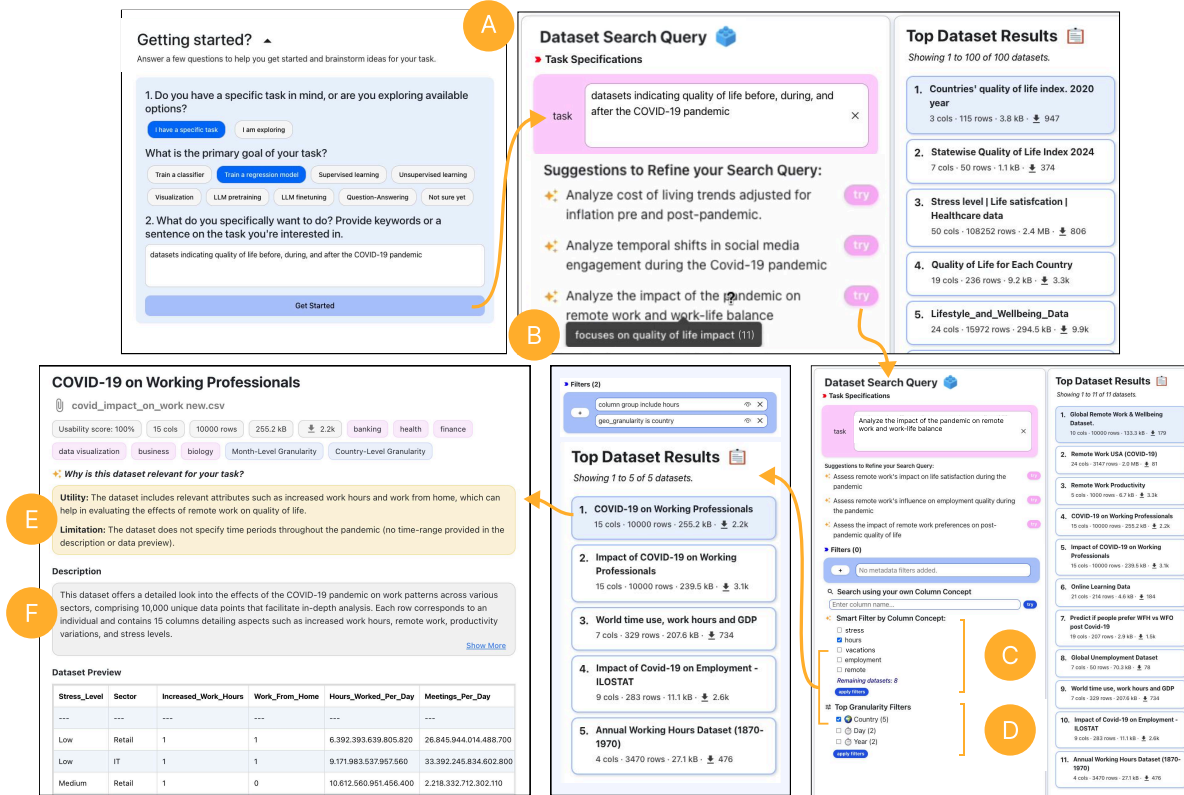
Getting started?

Answer a few questions to help you get started and brainstorm ideas for your task.

1. Do you have a specific task in mind, or are you exploring available options?

I have a specific task | I am exploring

What is the primary goal of your task?

Train a classifier | Train a regression model | Supervised learning | Unsupervised learning | Visualization | LLM pretraining | LLM finetuning | Question-Answering | Not sure yet

2. What do you specifically want to do? Provide keywords or a sentence on the task you're interested in.

datasets indicating quality of life before, during, and after the COVID-19 pandemic

Get Started

A

Dataset Search Query

Task Specifications

task | datasets indicating quality of life before, during, and after the COVID-19 pandemic

Suggestions to Refine your Search Query:

Analyze cost of living trends adjusted for inflation pre and post-pandemic. try

Analyze temporal shifts in social media engagement during the Covid-19 pandemic try

Analyze the impact of the pandemic on remote work and work-life balance try

focuses on quality of life impact (11)

Top Dataset Results

Showing 1 to 100 of 100 datasets.

1. Countries' quality of life index. 2020 year
3 cols · 115 rows · 3.8 kB · 947

2. Statewise Quality of Life Index 2024
7 cols · 50 rows · 1.1 kB · 374

3. Stress level | Life satisfcation | Healthcare data
50 cols · 108252 rows · 2.4 MB · 806

4. Quality of Life for Each Country
19 cols · 236 rows · 9.2 kB · 3.3k

5. Lifestyle_and_Wellbeing_Data
24 cols · 15972 rows · 294.5 kB · 9.9k

B

COVID-19 on Working Professionals

covid_impact_on_work new.csv

Usability score: 100% | 15 cols | 10000 rows | 255.2 kB | 2.2k | banking | health | finance | data visualization | business | biology | Month-Level Granularity | Country-Level Granularity

Why is this dataset relevant for your task?

E

Utility: The dataset includes relevant attributes such as increased work hours and work from home, which can help in evaluating the effects of remote work on quality of life.

Limitation: The dataset does not specify time periods throughout the pandemic (no time-range provided in the description or data preview).

Description

F

This dataset offers a detailed look into the effects of the COVID-19 pandemic on work patterns across various sectors, comprising 10,000 unique data points that facilitate in-depth analysis. Each row corresponds to an individual and contains 15 columns detailing aspects such as increased work hours, remote work, productivity variations, and stress levels.

Show More

Dataset Preview

| Stress_Level | Sector | Increased_Work_Hours | Work_From_Home | Hours_Worked_Per_Day | Meetings_Per_Day |
|---|---|---|---|---|---|
| --- | --- | --- | --- | --- | --- |
| Low | Retail | 1 | 1 | 6.392.393.639.805.820 | 26.845.944.014.488.700 |
| Low | IT | 1 | 1 | 9.171.983.537.957.560 | 33.392.245.834.602.800 |
| Medium | Retail | 1 | 0 | 10.612.560.951.456.400 | 2.218.332.712.302.110 |

Filters (2)

column group include hours
geo_granularity is country

Top Dataset Results

Showing 1 to 5 of 5 datasets.

1. COVID-19 on Working Professionals
15 cols · 10000 rows · 255.2 kB · 2.2k

2. Impact of COVID-19 on Working Professionals
15 cols · 10000 rows · 239.5 kB · 3.1k

3. World time use, work hours and GDP
7 cols · 329 rows · 207.6 kB · 734

4. Impact of Covid-19 on Employment - ILOSTAT
9 cols · 283 rows · 11.1 kB · 2.6k

5. Annual Working Hours Dataset (1870-1970)
4 cols · 3470 rows · 27.1 kB · 476

Dataset Search Query

Task Specifications

task | Analyze the impact of the pandemic on remote work and work-life balance

Suggestions to Refine your Search Query:

Assess remote work's impact on life satisfaction during the pandemic

Assess remote work's influence on employment quality during the pandemic

Assess the impact of remote work preferences on post-pandemic quality of life

Filters (0)

No metadata filters added.

Search using your own Column Concept

Enter column name...

Smart Filter by Column Concept:

stress
hours
vacations
employment
remote

Remaining datasets: 8

apply filters

Top Granularity Filters

Country (5)
Day (2)
Year (2)

apply filters

C

D

Top Dataset Results

Showing 1 to 11 of 11 datasets.

1. Global Remote Work & Wellbeing Dataset.
10 cols · 10000 rows · 133.3 kB · 179

2. Remote Work USA (COVID-19)
24 cols · 3147 rows · 2.0 MB · 81

3. Remote Work Productivity
5 cols · 1000 rows · 6.7 kB · 3.3k

4. COVID-19 on Working Professionals
15 cols · 10000 rows · 255.2 kB · 2.2k

5. Impact of COVID-19 on Working Professionals
15 cols · 10000 rows · 239.5 kB · 3.1k

6. Online Learning Data
21 cols · 214 rows · 4.6 kB · 184

7. Predict if people prefer WFH vs WFO post Covid-19
19 cols · 207 rows · 2.9 kB · 1.5k

8. Global Unemployment Dataset
7 cols · 50 rows · 70.3 kB · 78

9. World time use, work hours and GDP
7 cols · 329 rows · 207.6 kB · 734

10. Impact of Covid-19 on Employment - ILOSTAT
9 cols · 283 rows · 11.1 kB · 2.6k

11. Annual Working Hours Dataset (1870-1970)
4 cols · 3470 rows · 27.1 kB · 476